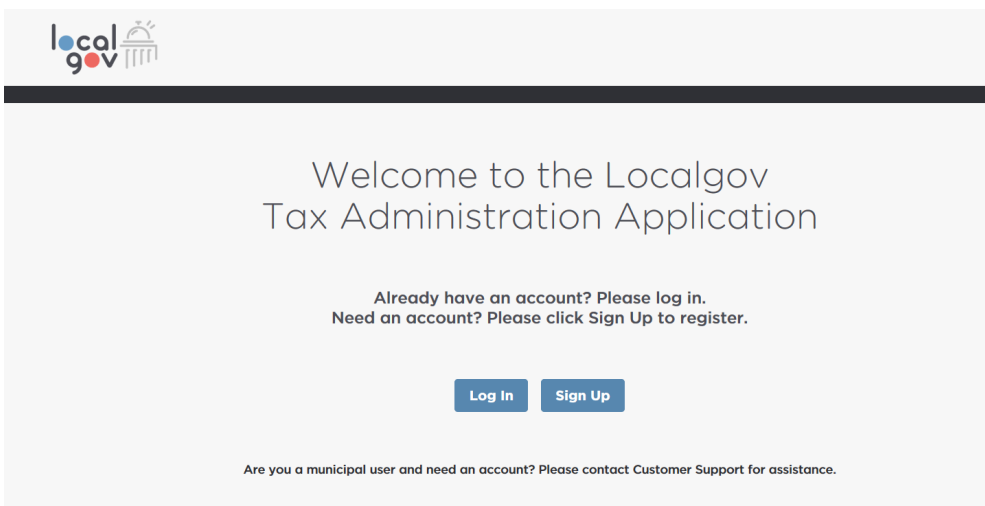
local gov

Welcome to the Localgov
Tax Administration Application

Already have an account? Please log in.
Need an account? Please click Sign Up to register.

Log In Sign Up

Are you a municipal user and need an account? Please contact Customer Support for assistance.